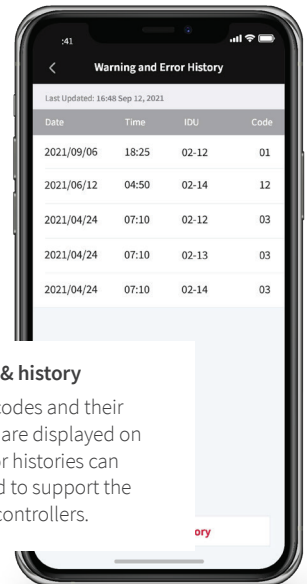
:41

Warning and Error History

Last Updated: 16:48 Sep 12, 2021

| Date | Time | IDU | Code |
|---|---|---|---|
| 2021/09/06 | 18:25 | 02-12 | 01 |
| 2021/06/12 | 04:50 | 02-14 | 12 |
| 2021/04/24 | 07:10 | 02-12 | 03 |
| 2021/04/24 | 07:10 | 02-13 | 03 |
| 2021/04/24 | 07:10 | 02-14 | 03 |

& history

codes and their are displayed on r histories can d to support the controllers.

ory